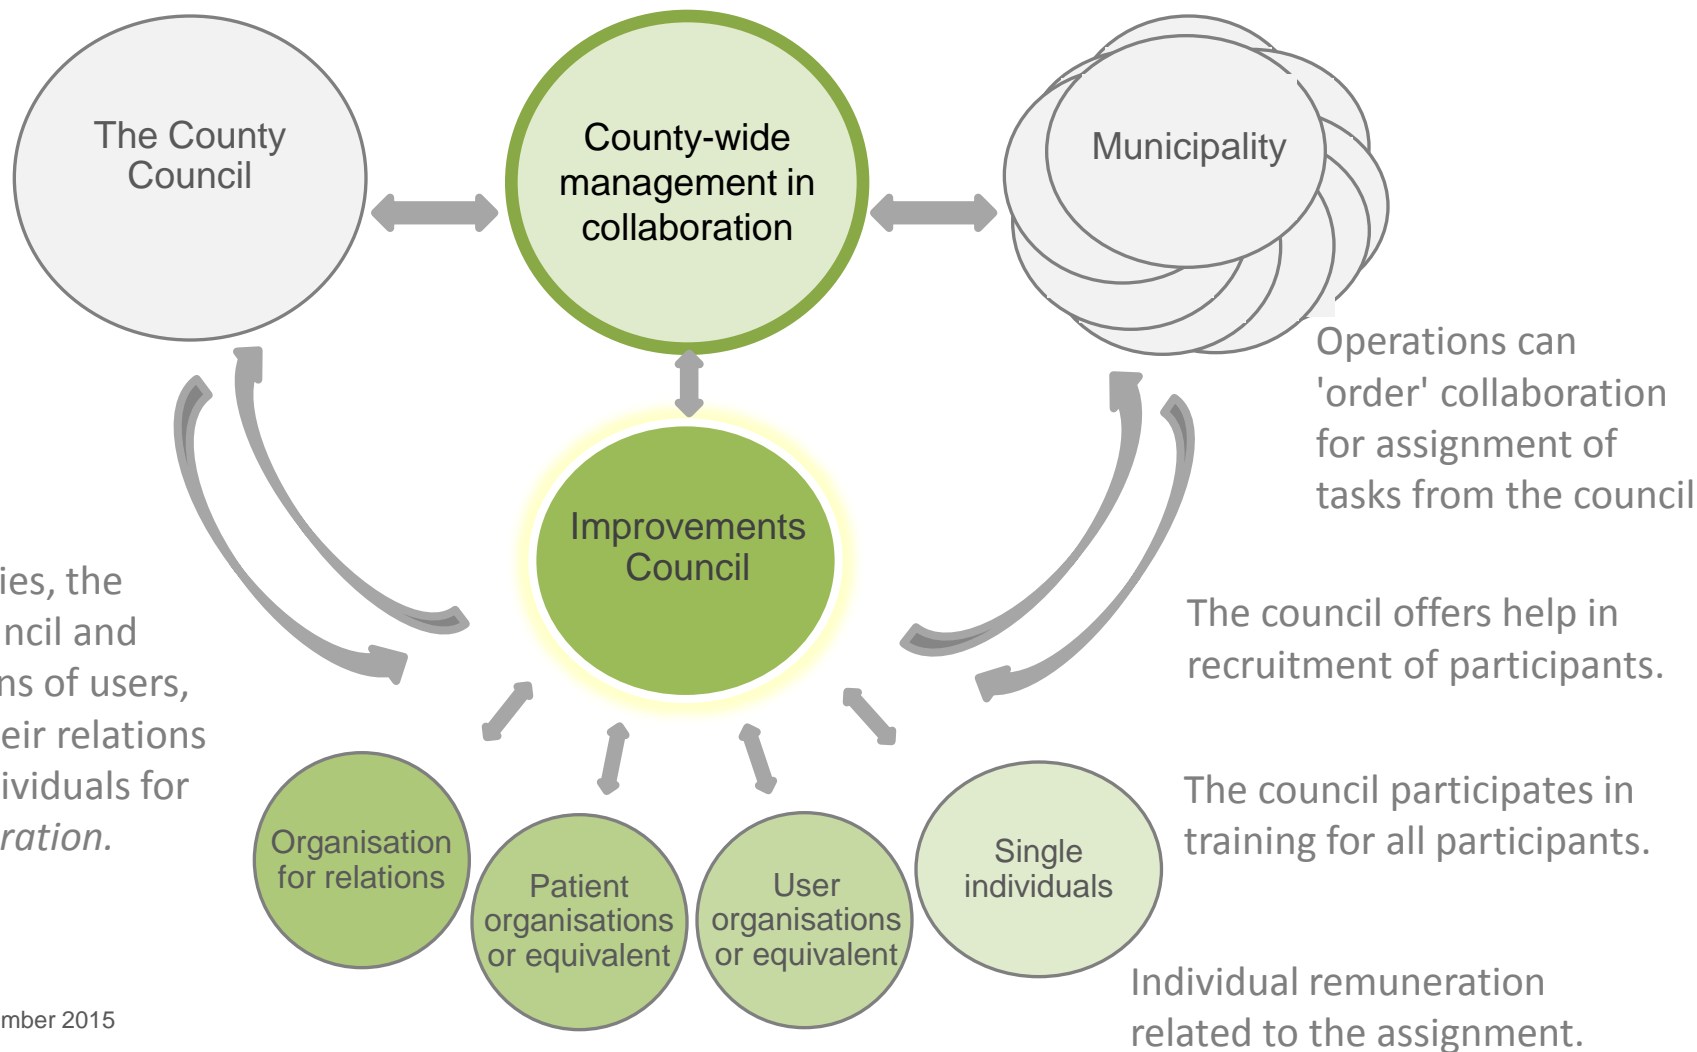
The County Council

County-wide management in collaboration

Municipality

Operations can 'order' collaboration for assignment of tasks from the council

Improvements Council

ies, the
ncil and
ns of users,
eir relations
ividuals for
ration.

The council offers help in recruitment of participants.

The council participates in training for all participants.

Organisation for relations

Patient organisations or equivalent

User organisations or equivalent

Single individuals

Individual remuneration related to the assignment.

mber 2015